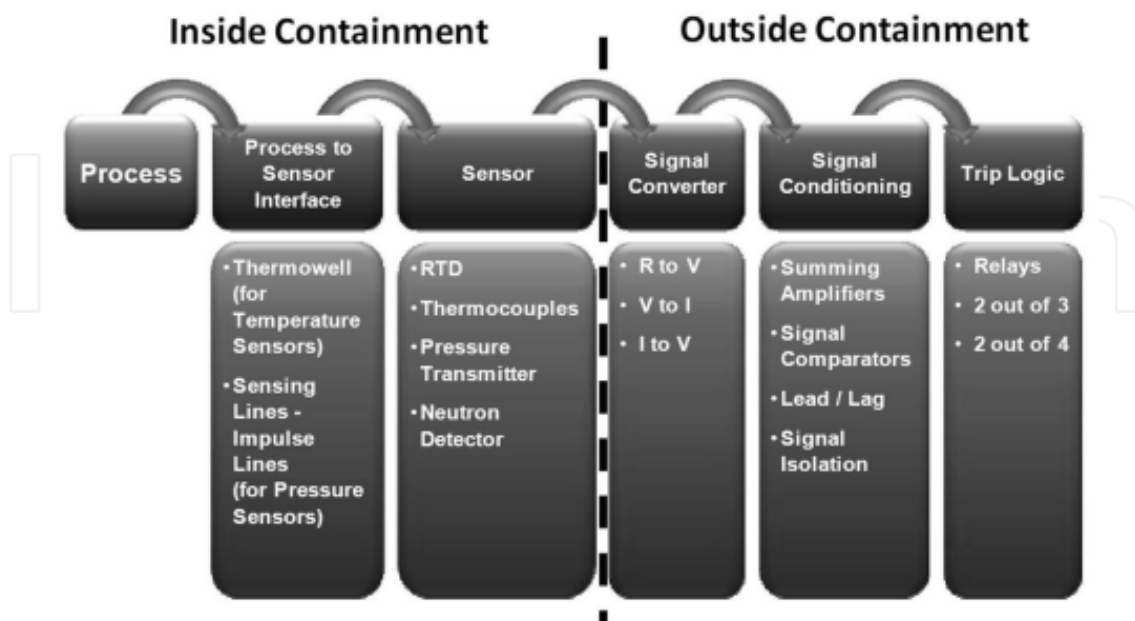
Inside Containment

Outside Containment

Process

Process to Sensor Interface

Sensor

Signal Converter

Signal Conditioning

Trip Logic

• Thermowell (for Temperature Sensors)
• Sensing Lines - Impulse Lines (for Pressure Sensors)

• RTD
• Thermocouples
• Pressure Transmitter
• Neutron Detector

• R to V
• V to I
• I to V

• Summing Amplifiers
• Signal Comparators
• Lead / Lag
• Signal Isolation

• Relays
• 2 out of 3
• 2 out of 4